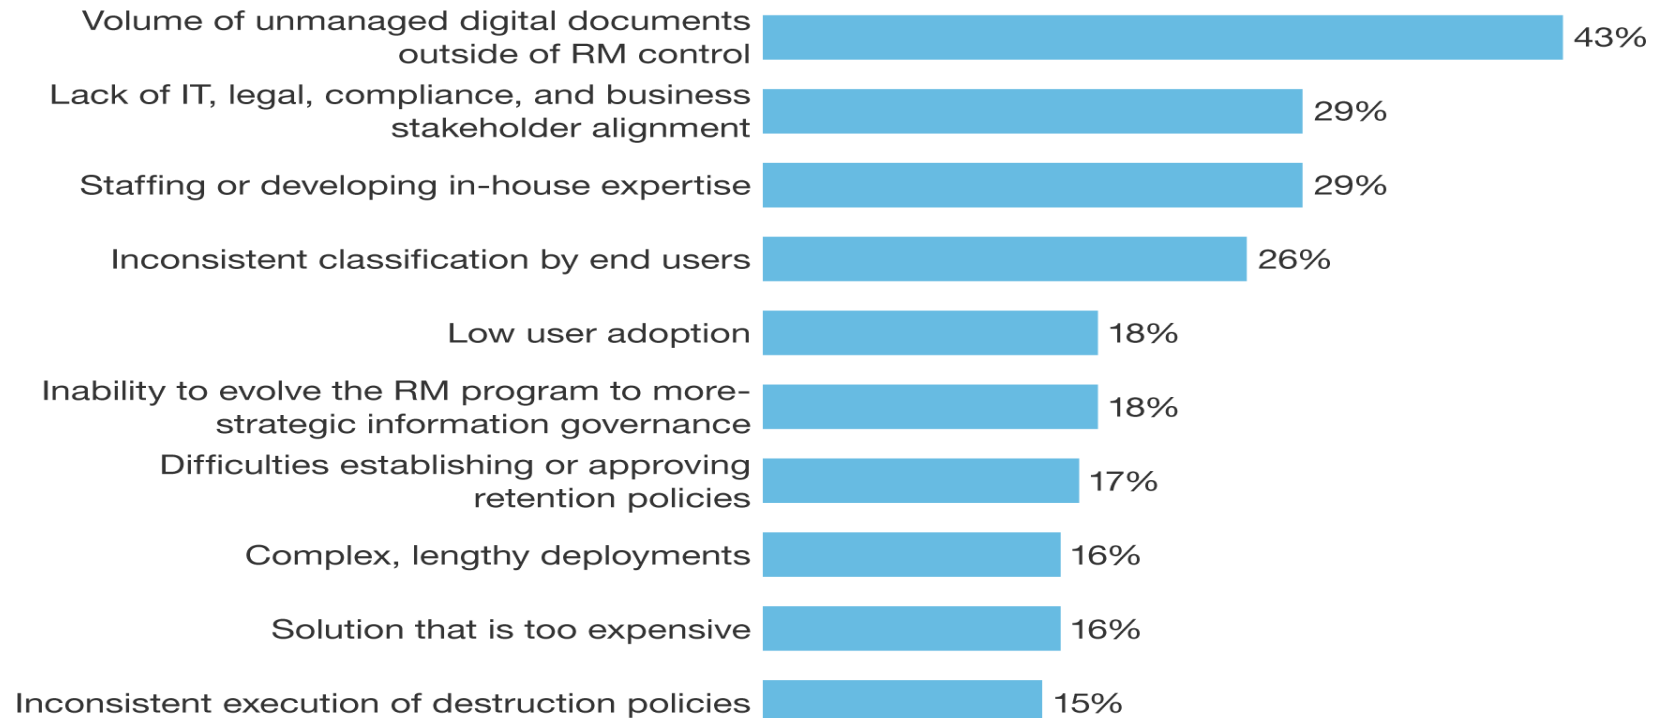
Volume of unmanaged digital documents outside of RM control 43%

Lack of IT, legal, compliance, and business stakeholder alignment 29%

Staffing or developing in-house expertise 29%

Inconsistent classification by end users 26%

Low user adoption 18%

Inability to evolve the RM program to more-strategic information governance 18%

Difficulties establishing or approving retention policies 17%

Complex, lengthy deployments 16%

Solution that is too expensive 16%

Inconsistent execution of destruction policies 15%